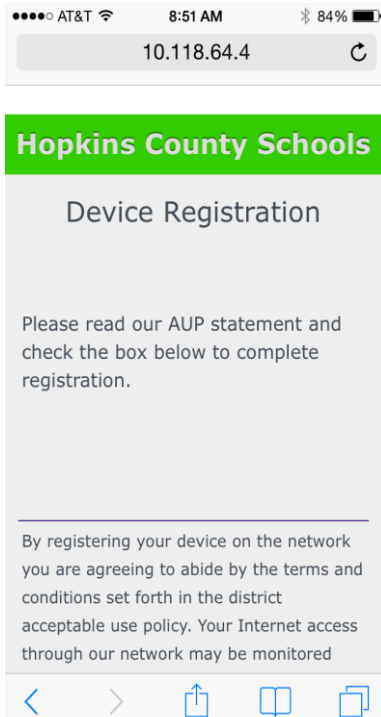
●●●●○ AT&T 8:51 AM 84%

10.118.64.4

Hopkins County Schools

Device Registration

Please read our AUP statement and check the box below to complete registration.

By registering your device on the network you are agreeing to abide by the terms and conditions set forth in the district acceptable use policy. Your Internet access through our network may be monitored